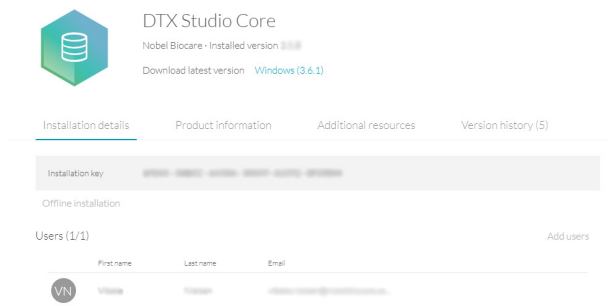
DTX Studio Core

Nobel Biocare · Installed version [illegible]

Download latest version Windows (3.6.1)

Installation details Product information Additional resources Version history (5)

Installation key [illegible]

Offline installation

Users (1/1)

Add users

| | First name | Last name | Email |
|---|---|---|---|
| VN | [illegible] | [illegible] | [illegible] |